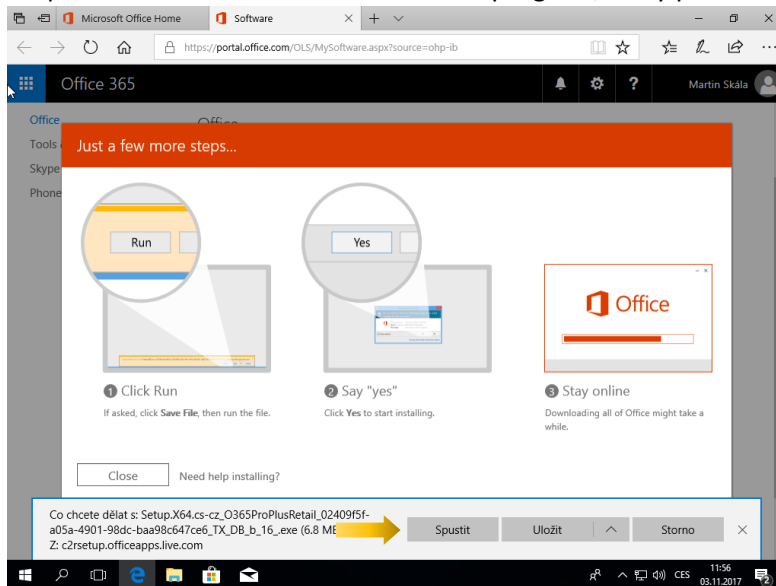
Microsoft Office Home

Software

https://portal.office.com/OLS/MySoftware.aspx?source=ohp-ib

Office 365

Martin Skála

Office

Tools

Skype

Phone

Office

Just a few more steps...

Run

Yes

Office

1 Click Run

If asked, click Save File, then run the file.

2 Say "yes"

Click Yes to start installing.

3 Stay online

Downloading all of Office might take a while.

Close

Need help installing?

Co chcete dělat s: Setup.X64.cs-cz_O365ProPlusRetail_02409f5f-a05a-4901-98dc-baa98c647ce6_TX_DB_b_16_.exe (6.8 MB)

Z: c2rsetup.officeapps.live.com

Spustit

Uložit

Storno

CES

11:56

03.11.2017